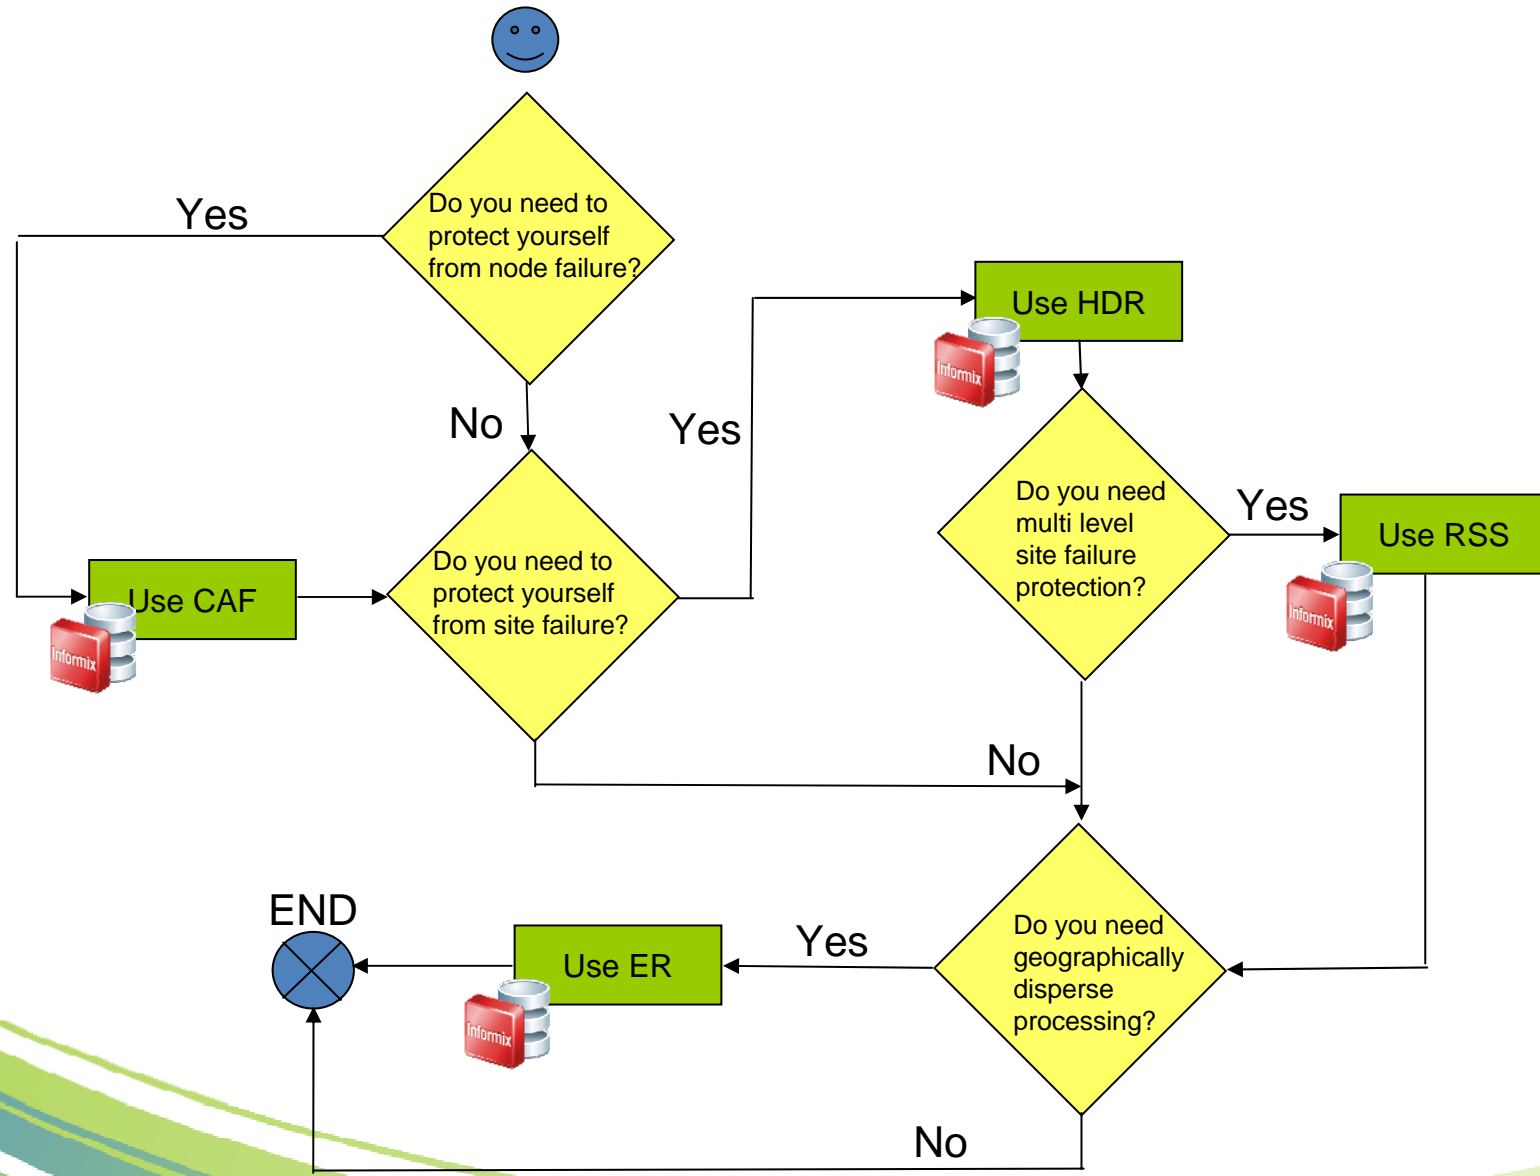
Yes

Do you need to protect yourself from node failure?

No

Use CAF

Informix

Do you need to protect yourself from site failure?

Yes

Use HDR

Informix

Do you need multi level site failure protection?

Yes

Use RSS

Informix

No

END

Use ER

Informix

Yes

Do you need geographically disperse processing?

No